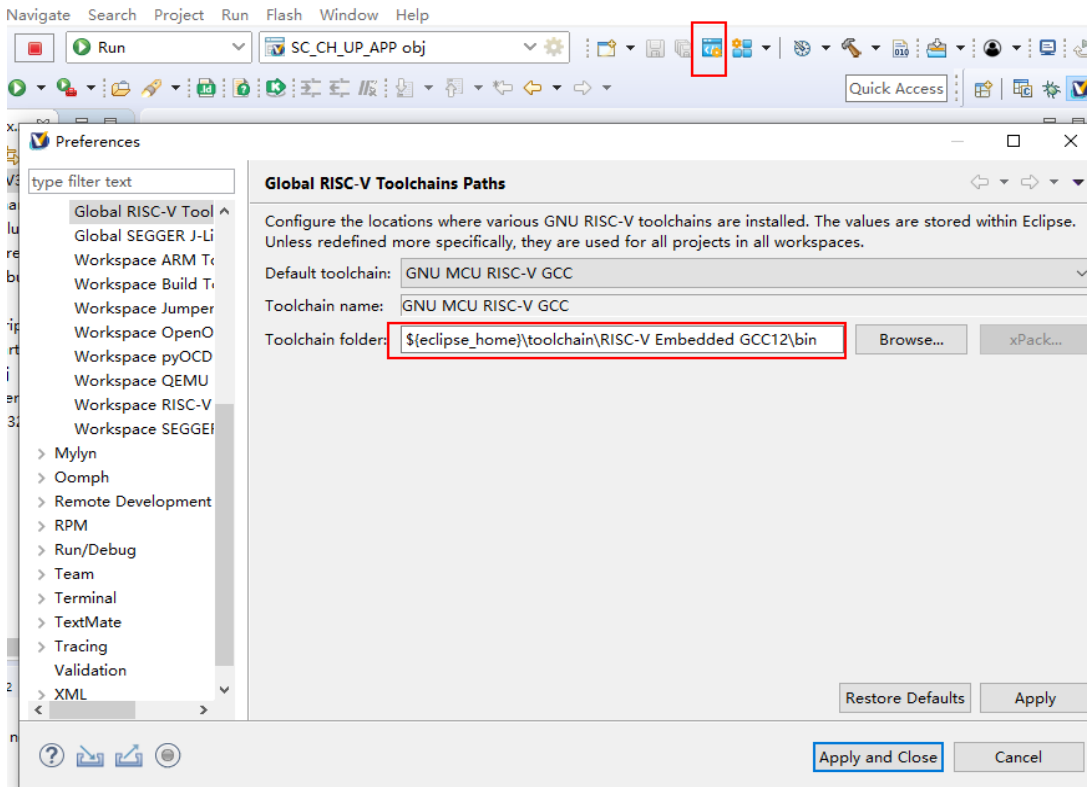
Navigate Search Project Run Flash Window Help

Run

SC_CH_UP_APP obj

Quick Access

Preferences

type filter text

Global RISC-V Tool
Global SEGGER J-Li
Workspace ARM To
Workspace Build To
Workspace Jumper
Workspace OpenO
Workspace pyOCD
Workspace QEMU
Workspace RISC-V
Workspace SEGGEI
Mylyn
Oomph
Remote Development
RPM
Run/Debug
Team
Terminal
TextMate
Tracing
Validation
XML

Global RISC-V Toolchains Paths

Configure the locations where various GNU RISC-V toolchains are installed. The values are stored within Eclipse. Unless redefined more specifically, they are used for all projects in all workspaces.

Default toolchain: GNU MCU RISC-V GCC

Toolchain name: GNU MCU RISC-V GCC

Toolchain folder: ${eclipse_home}\toolchain\RISC-V Embedded GCC12\bin

Browse...

xPack...

Restore Defaults

Apply

Apply and Close

Cancel